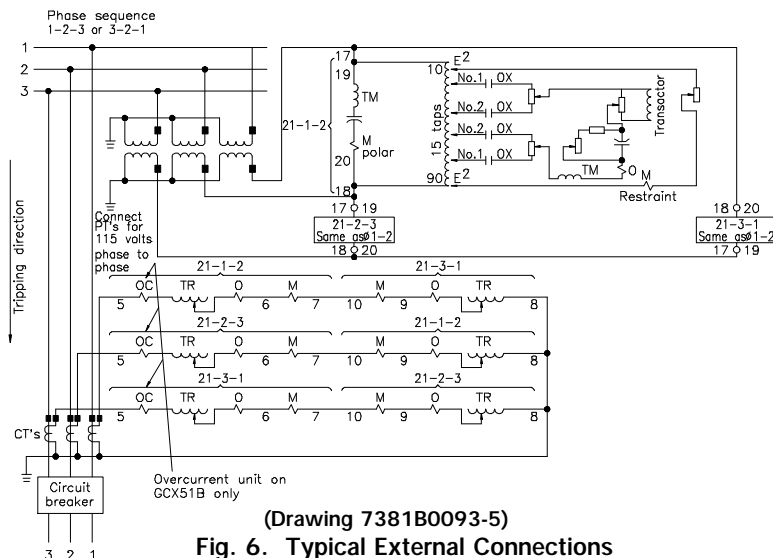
Phase sequence
1-2-3 or 3-2-1

1
2
3

17
19
TM
21-1-2
M
polar
20
18

10
E²
No.1 OX
No.2 OX
No.2 OX
No.1 OX
15 taps
90
E²
Transactor
TM
O M
Restraint

17 19
21-2-3
Same asø1-2
18 20

18 20
21-3-1
Same asø1-2
17 19

Tripping direction

Connect PT's for 115 volts phase to phase

21-1-2
OC TR O M
5 6 7
21-3-1
M O TR
10 9 8

21-2-3
OC TR O M
5 6 7
21-1-2
M O TR
10 9 8

21-3-1
OC TR O M
5 6 7
21-2-3
M O TR
10 9 8

CT's

Circuit breaker
3 2 1

Overcurrent unit on GCX51B only

(Drawing 7381B0093-5)
Fig. 6. Typical External Connections